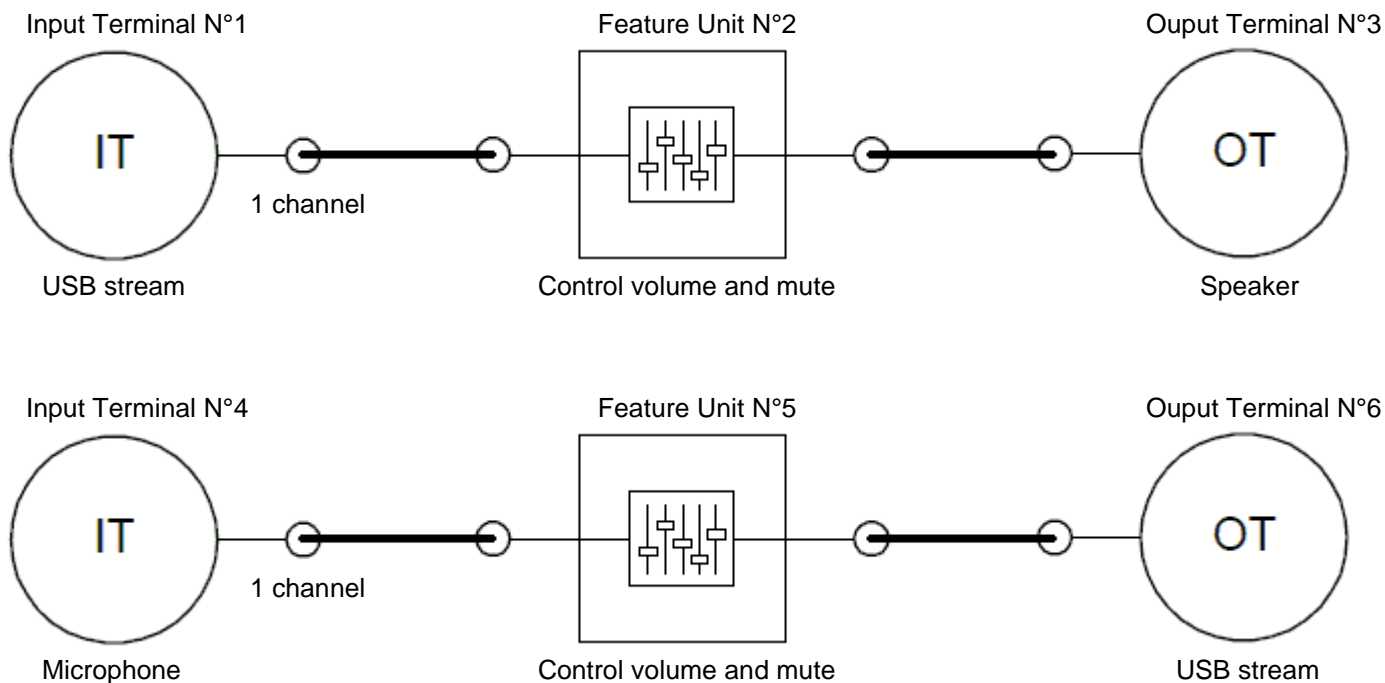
Input Terminal N°1

IT

1 channel

USB stream

Feature Unit N°2

Control volume and mute

Ouput Terminal N°3

OT

Speaker

Input Terminal N°4

IT

1 channel

Microphone

Feature Unit N°5

Control volume and mute

Ouput Terminal N°6

OT

USB stream